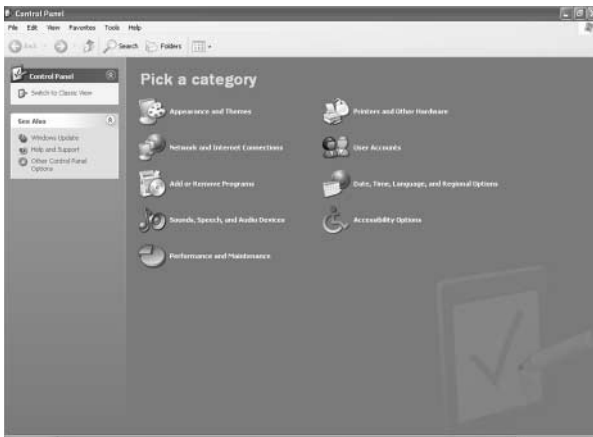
Control Panel

File Edit View Favorites Tools Help

Back Search Folders

Control Panel

Switch to Classic View

See Also

Windows Update

Help and Support

Other Control Panel Options

Pick a category

Appearance and Themes

Printers and Other Hardware

Network and Internet Connections

User Accounts

Add or Remove Programs

Date, Time, Language, and Regional Options

Sounds, Speech, and Audio Devices

Accessibility Options

Performance and Maintenance